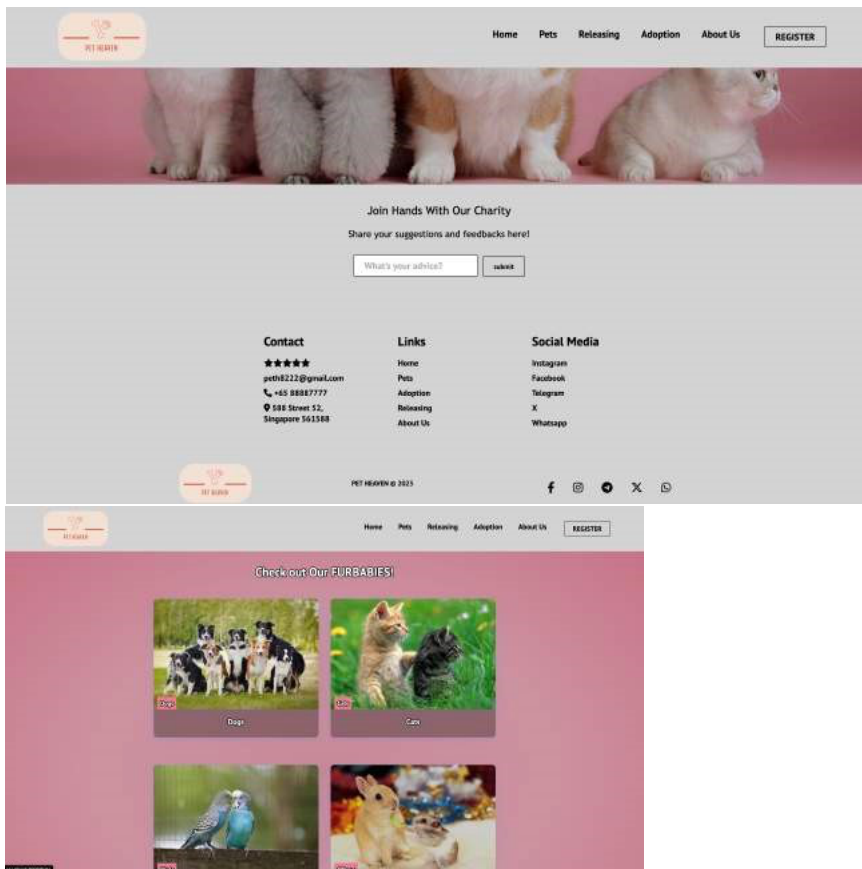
PET HEAVEN

Home Pets Releasing Adoption About Us REGISTER

Join Hands With Our Charity

Share your suggestions and feedbacks here!

What's your advice? submit

Contact
★★★★★
peth8222@gmail.com
+65 88887777
588 Street 52, Singapore 561588

Links
Home
Pets
Adoption
Releasing
About Us

Social Media
Instagram
Facebook
Telegram
X
Whatsapp

PET HEAVEN

PET HEAVEN © 2025

PET HEAVEN

Home Pets Releasing Adoption About Us REGISTER

Check out Our FURBABIES!

Dogs
Dogs

Cats
Cats

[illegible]

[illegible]